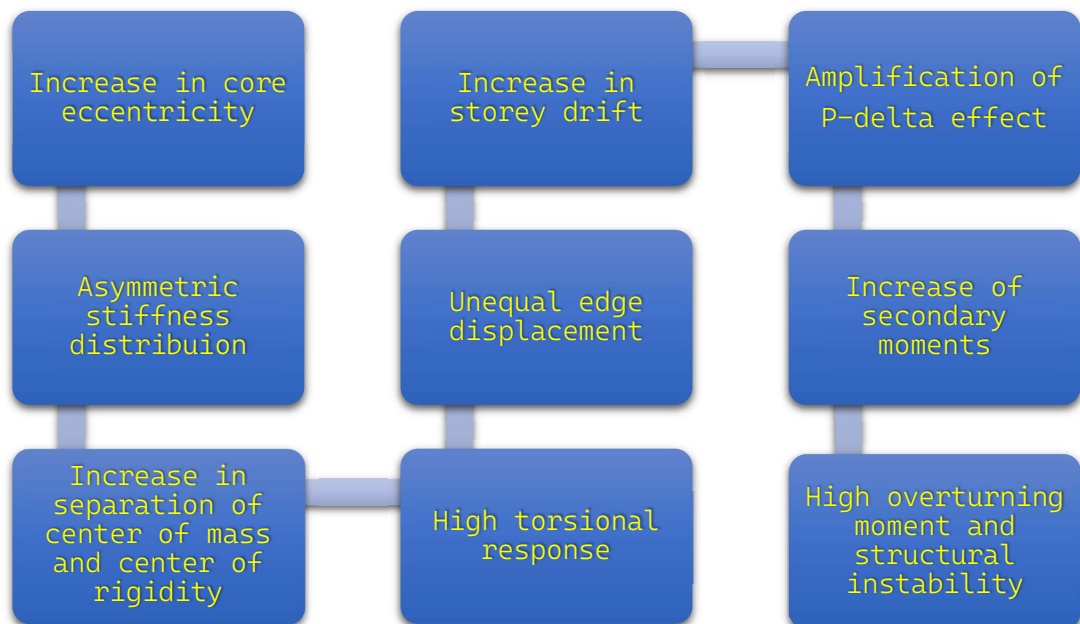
Increase in core eccentricity

Asymmetric stiffness distribuion

Increase in separation of center of mass and center of rigidity

High torsional response

Unequal edge displacement

Increase in storey drift

Amplification of P-delta effect

Increase of secondary moments

High overturning moment and structural instability